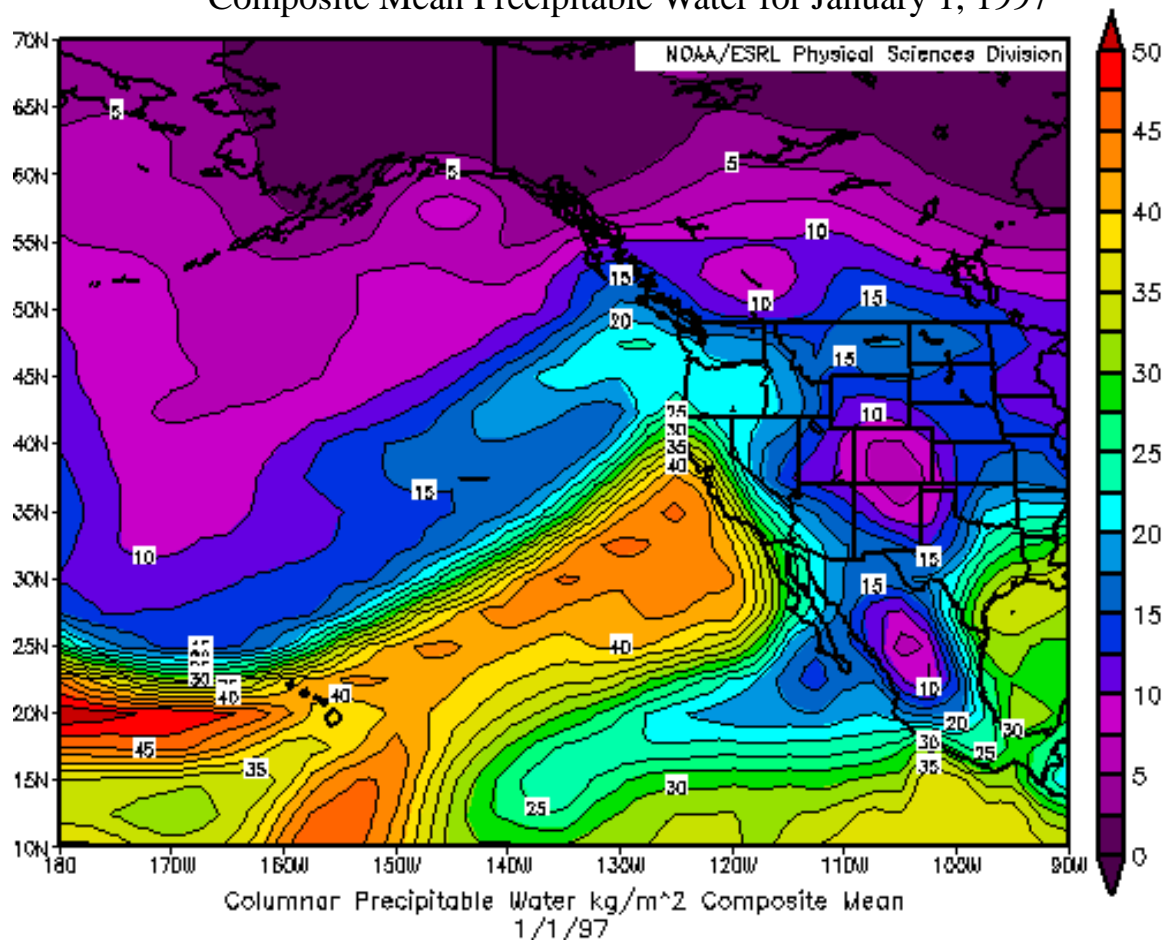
Composite Mean Precipitable Water for January 1, 1997

NOAA/ESRL Physical Sciences Division

70N
65N
60N
55N
50N
45N
40N
35N
30N
25N
20N
15N
10N

180 170W 160W 150W 140W 130W 120W 110W 100W 90W

5
5
5
10
10
15
15
15
20
10
25
30
35
40
15
10
15
15
10
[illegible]
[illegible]
30
40
40
45
35
40
25
30
20
30
30
35
25
10

50
45
40
35
30
25
20
15
10
5
0

Columnar Precipitable Water kg/m^2 Composite Mean
1/1/97